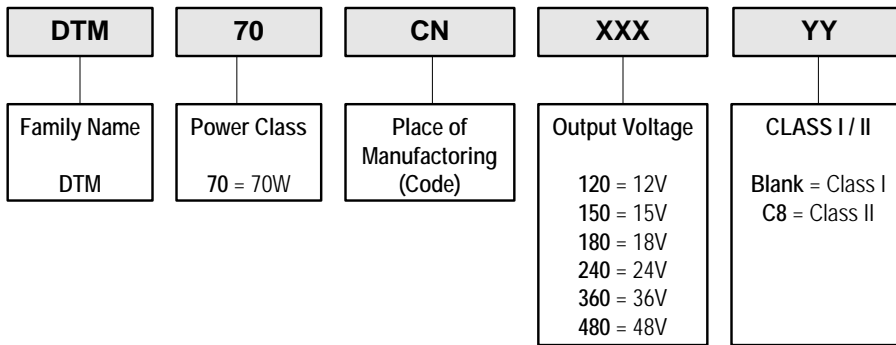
DTM

70

CN

XXX

YY

Family Name

DTM

Power Class

70 = 70W

Place of Manufactoring (Code)

Output Voltage

120 = 12V
150 = 15V
180 = 18V
240 = 24V
360 = 36V
480 = 48V

CLASS I / II

Blank = Class I
C8 = Class II